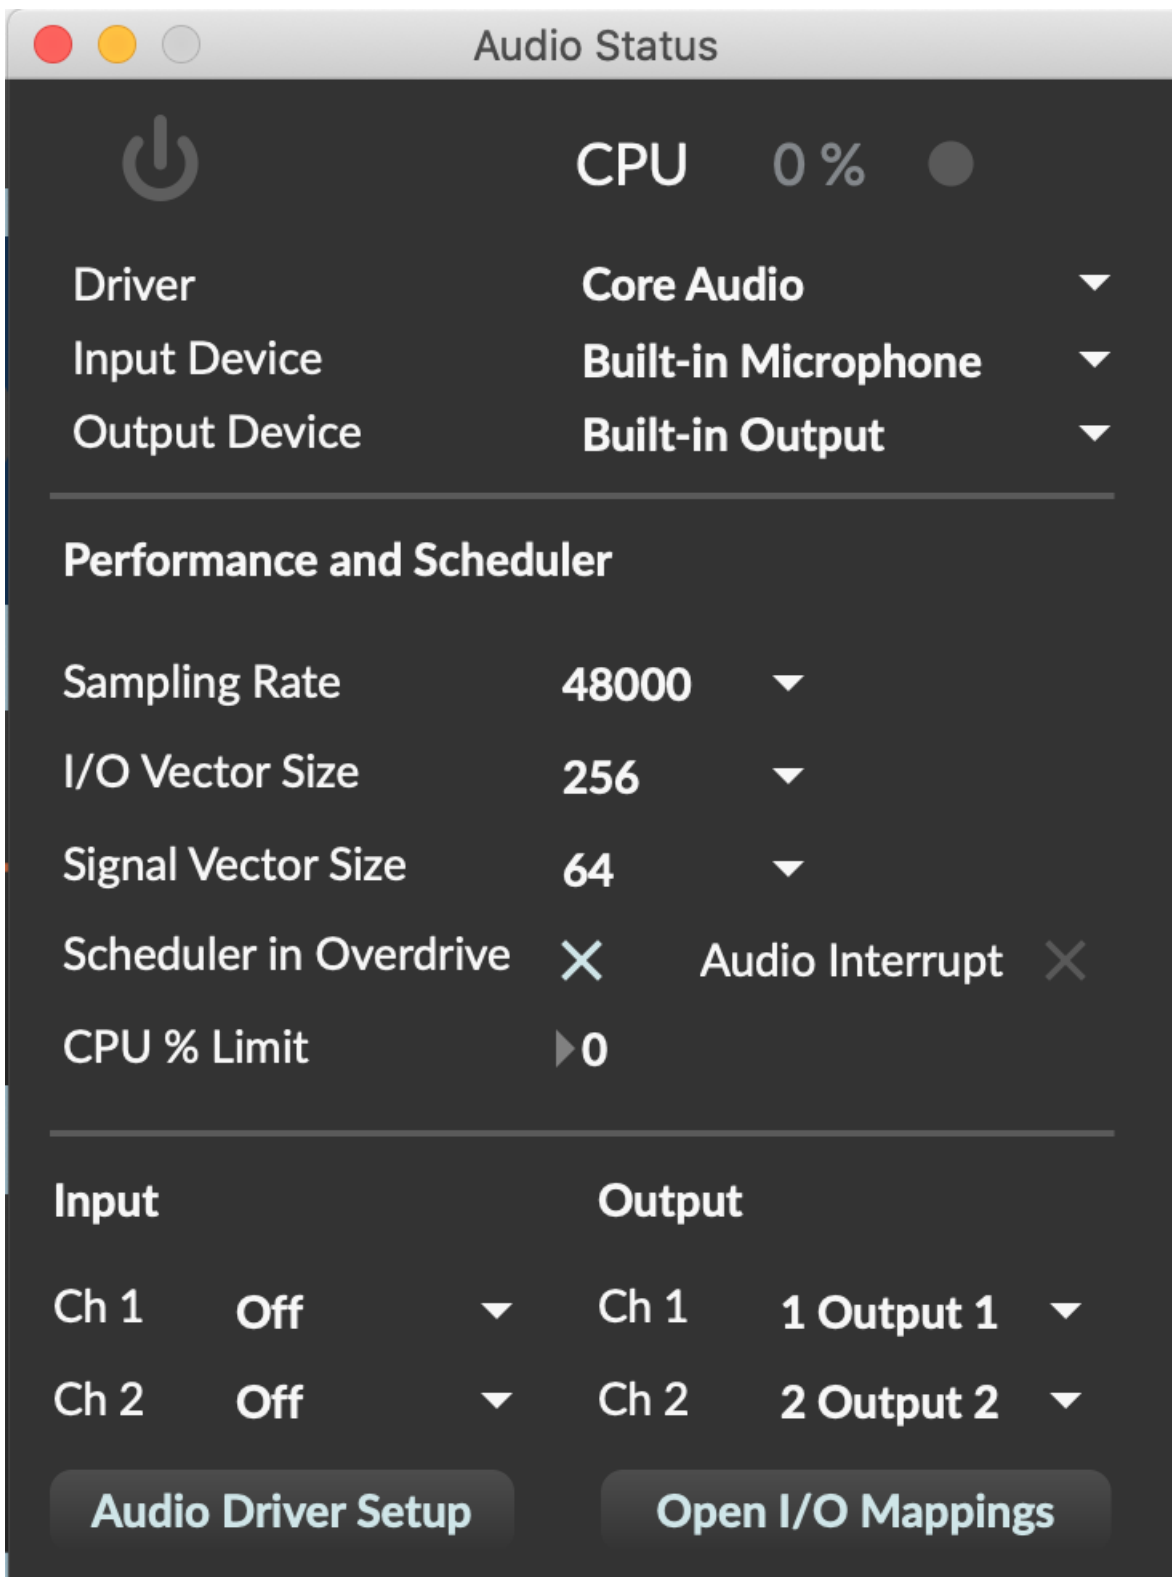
Audio Status

CPU 0 %

Driver Core Audio
Input Device Built-in Microphone
Output Device Built-in Output

Performance and Scheduler

Sampling Rate 48000
I/O Vector Size 256
Signal Vector Size 64
Scheduler in Overdrive Audio Interrupt
CPU % Limit 0

Input
Ch 1 Off
Ch 2 Off

Output
Ch 1 1 Output 1
Ch 2 2 Output 2

Audio Driver Setup

Open I/O Mappings